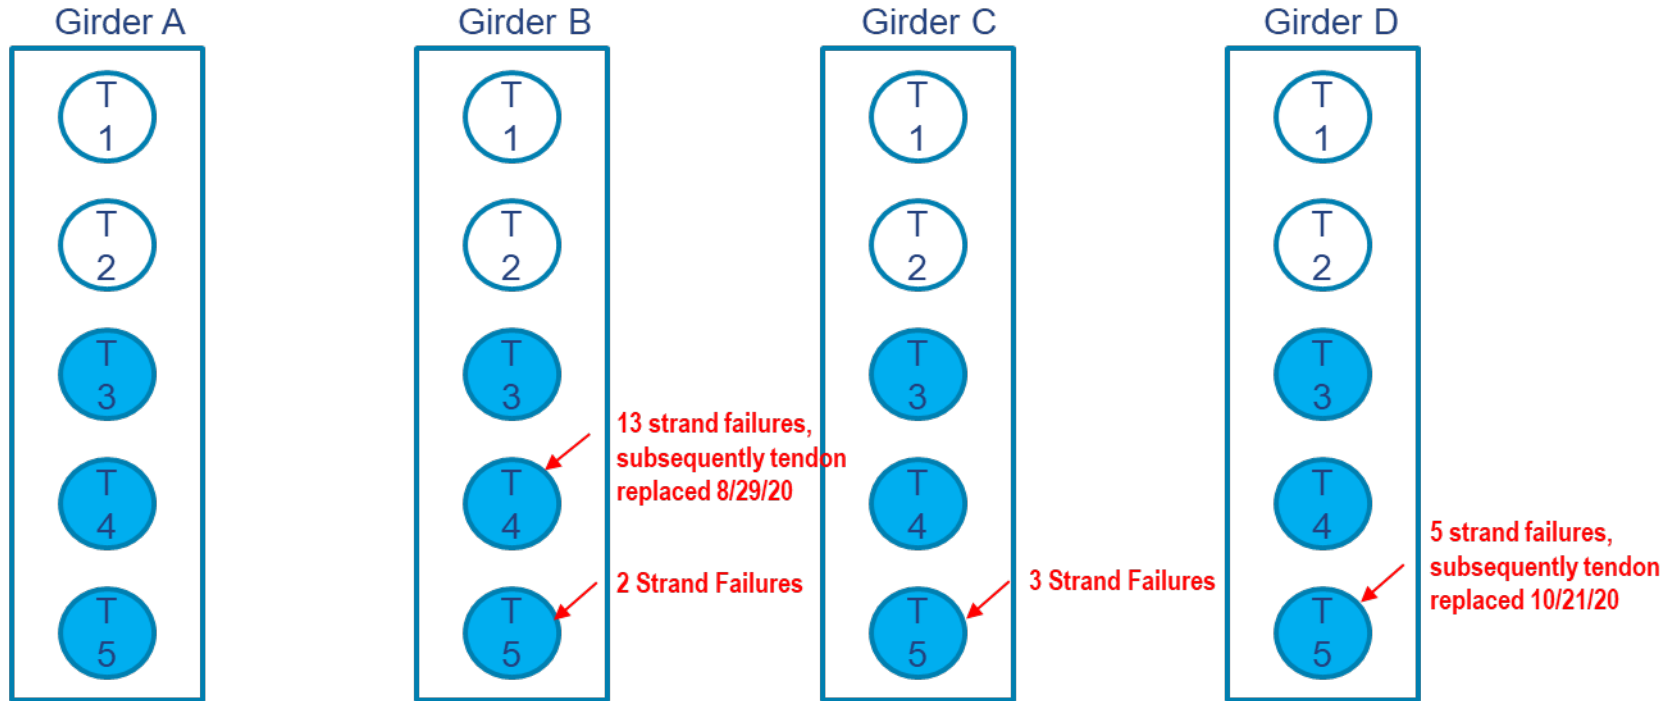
Girder A

T 1

T 2

T 3

T 4

T 5

Girder B

T 1

T 2

T 3

T 4

T 5

13 strand failures, subsequently tendon replaced 8/29/20

2 Strand Failures

Girder C

T 1

T 2

T 3

T 4

T 5

3 Strand Failures

Girder D

T 1

T 2

T 3

T 4

T 5

5 strand failures, subsequently tendon replaced 10/21/20